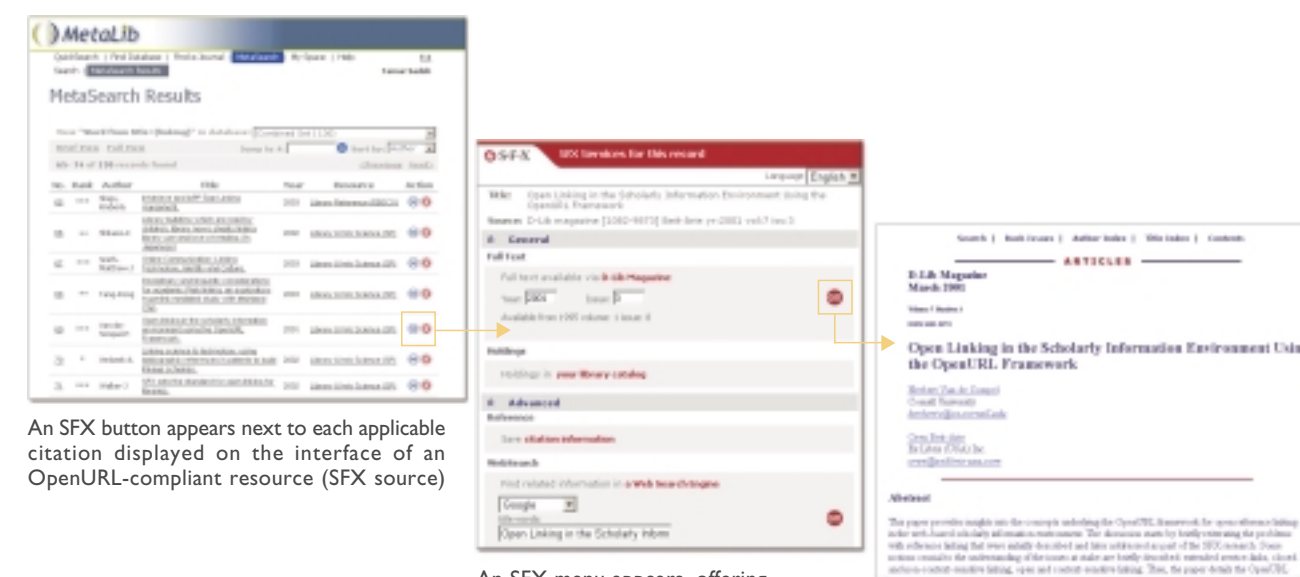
MetaLib

MetaSearch Results

An SFX button appears next to each applicable citation displayed on the interface of an OpenURL-compliant resource (SFX source)

S·F·X SFX Services for this record

Language English

Title: Open Linking in the Scholarly Information Environment Using the OpenURL Framework

Source: D-Lib magazine [1082-9873] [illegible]

General

Full text

Full text available via D-Lib Magazine

Year 2001 Issue 3

Available from 1995 volume: 1 issue: 6

Holdings

Holdings in your library catalog

Advanced

Reference

Save citation information

WebSearch

Find related information in a Web Search Engine

Google

Open Linking in the Scholarly Inform

An SFX menu appears, offering

Search | Back Issues | Author Index | Title Index | Contents

ARTICLES

D-Lib Magazine
March 2001

Open Linking in the Scholarly Information Environment Usi the OpenURL Framework

Herbert Van de Sompel
Cornell University

Oren Beit-Arie
Ex Libris (USA) Inc

Abstract